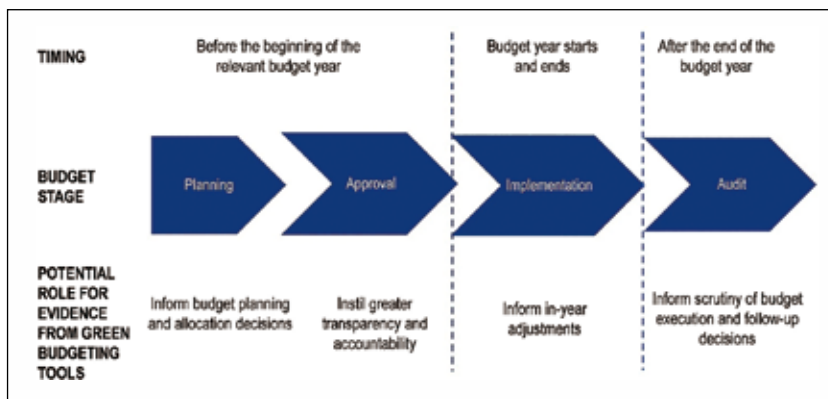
TIMING

Before the beginning of the relevant budget year

Budget year starts and ends

After the end of the budget year

BUDGET STAGE

Planning

Approval

Implementation

Audit

POTENTIAL ROLE FOR EVIDENCE FROM GREEN BUDGETING TOOLS

Inform budget planning and allocation decisions

Instil greater transparency and accountability

Inform in-year adjustments

Inform scrutiny of budget execution and follow-up decisions